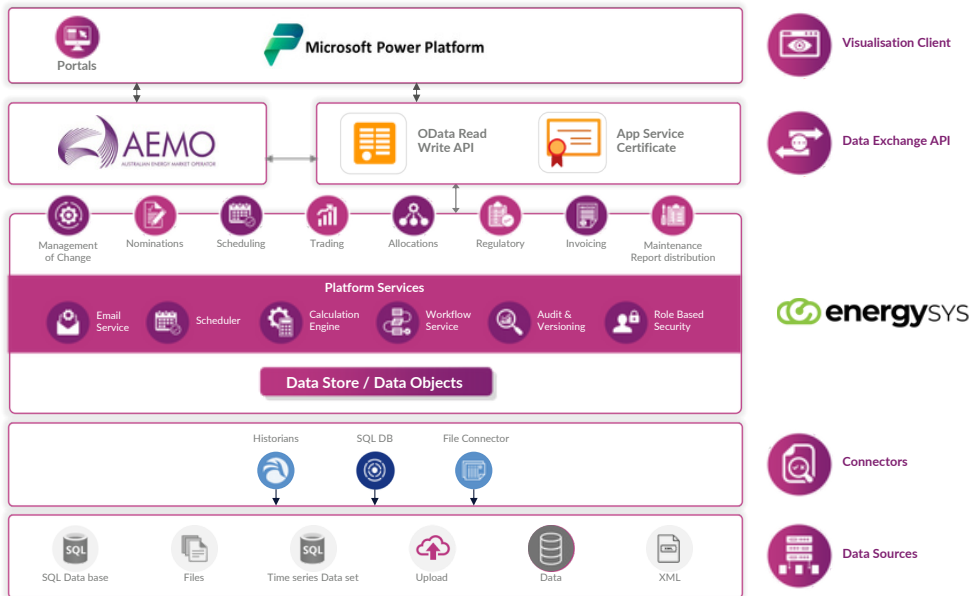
Portals

Microsoft Power Platform

Visualisation Client

AEMO
AUSTRALIAN ENERGY MARKET OPERATOR

OData Read Write API

App Service Certificate

Data Exchange API

Management of Change

Nominations

Scheduling

Trading

Allocations

Regulatory

Invoicing

Maintenance Report distribution

Platform Services

Email Service

Scheduler

Calculation Engine

Workflow Service

Audit & Versioning

Role Based Security

energySYS

Data Store / Data Objects

Historians

SQL DB

File Connector

Connectors

SQL

SQL Data base

Files

SQL

Time series Data set

Upload

Data

XML

Data Sources